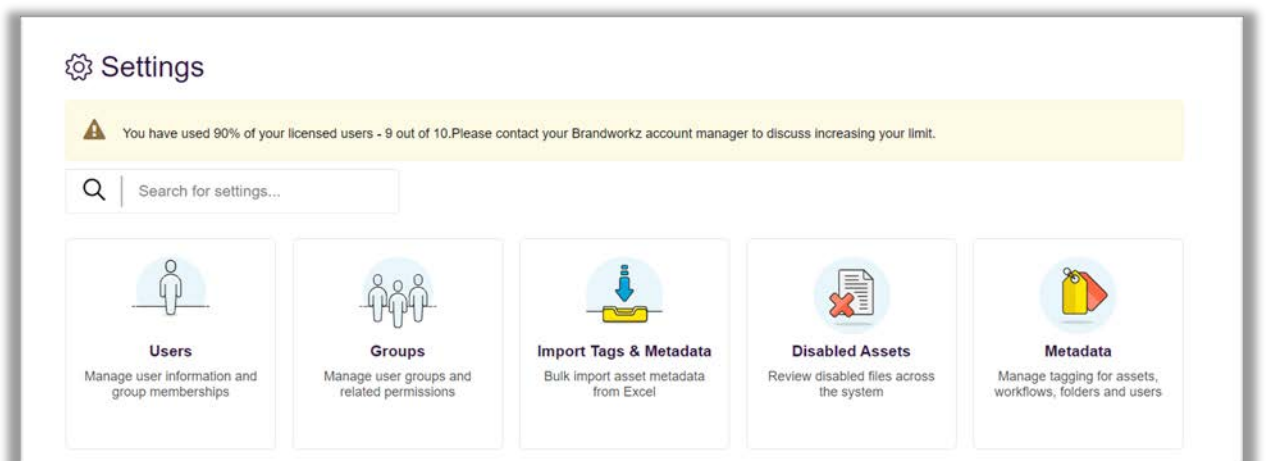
Settings

You have used 90% of your licensed users - 9 out of 10.Please contact your Brandworkz account manager to discuss increasing your limit.

Search for settings...

Users
Manage user information and group memberships

Groups
Manage user groups and related permissions

Import Tags & Metadata
Bulk import asset metadata from Excel

Disabled Assets
Review disabled files across the system

Metadata
Manage tagging for assets, workflows, folders and users